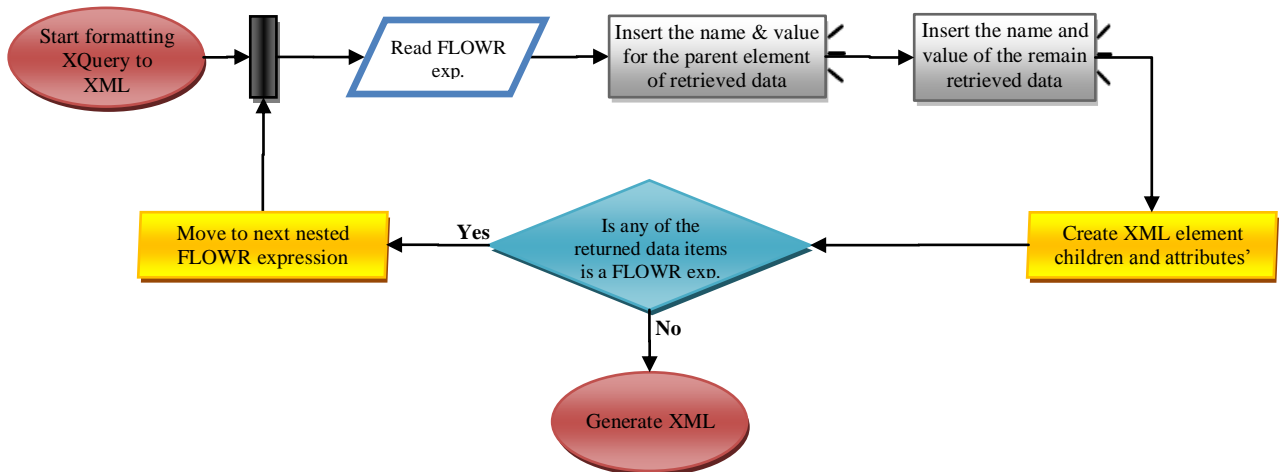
Start formatting XQuery to XML

Read FLOWR exp.

Insert the name & value for the parent element of retrieved data

Insert the name and value of the remain retrieved data

Create XML element children and attributes'

Is any of the returned data items is a FLOWR exp.

Yes

Move to next nested FLOWR expression

No

Generate XML